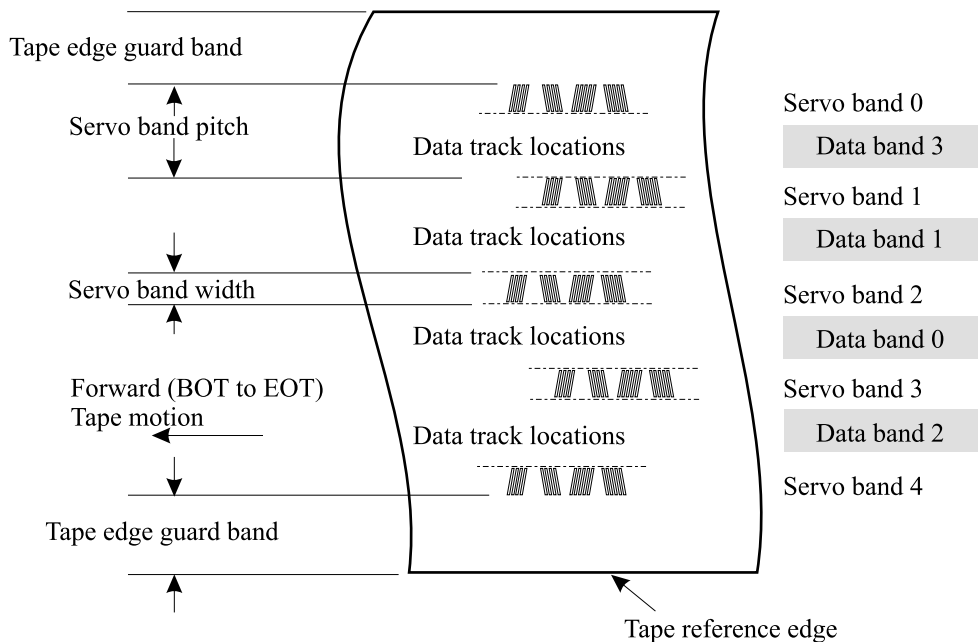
Tape edge guard band

Servo band pitch

Data track locations

Servo band width

Data track locations

Data track locations

Forward (BOT to EOT)
Tape motion

Data track locations

Tape edge guard band

Servo band 0

Data band 3

Servo band 1

Data band 1

Servo band 2

Data band 0

Servo band 3

Data band 2

Servo band 4

Tape reference edge